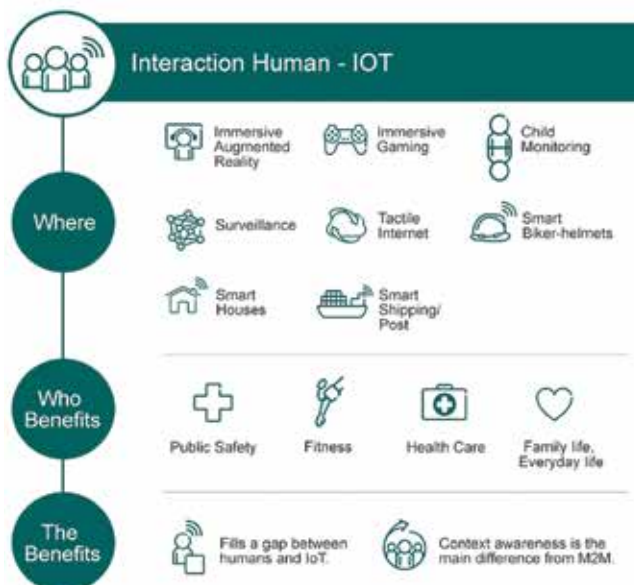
Interaction Human - IOT

Where

Immersive Augmented Reality

Immersive Gaming

Child Monitoring

Surveillance

Tactile Internet

Smart Biker-helmets

Smart Houses

Smart Shipping/ Post

Who Benefits

Public Safety

Fitness

Health Care

Family life, Everyday life

The Benefits

Fills a gap between humans and IoT.

Context awareness is the main difference from M2M.